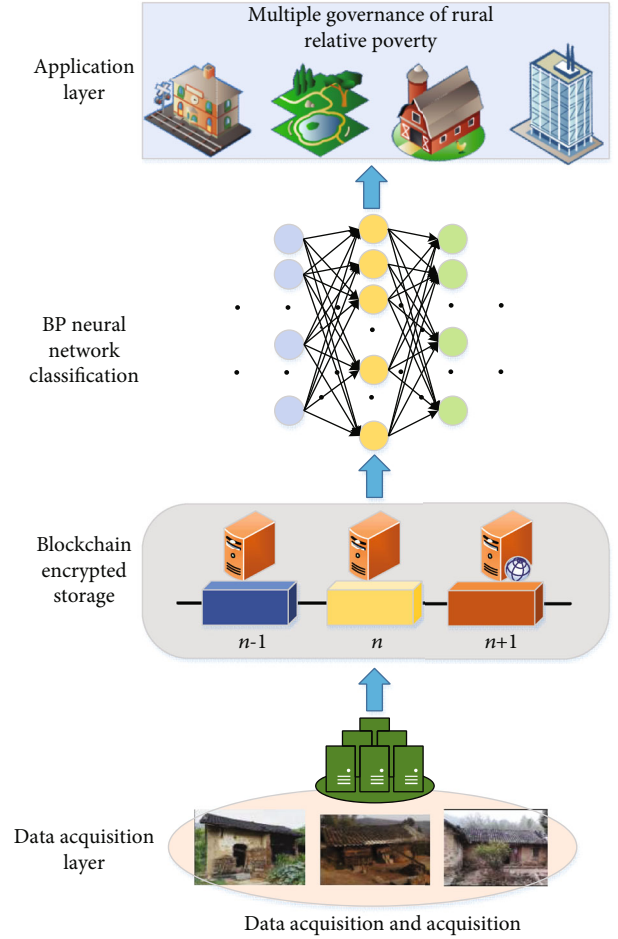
Multiple governance of rural relative poverty

Application layer

BP neural network classification

Blockchain encrypted storage

$n$-1

$n$

$n$+1

Data acquisition layer

Data acquisition and acquisition